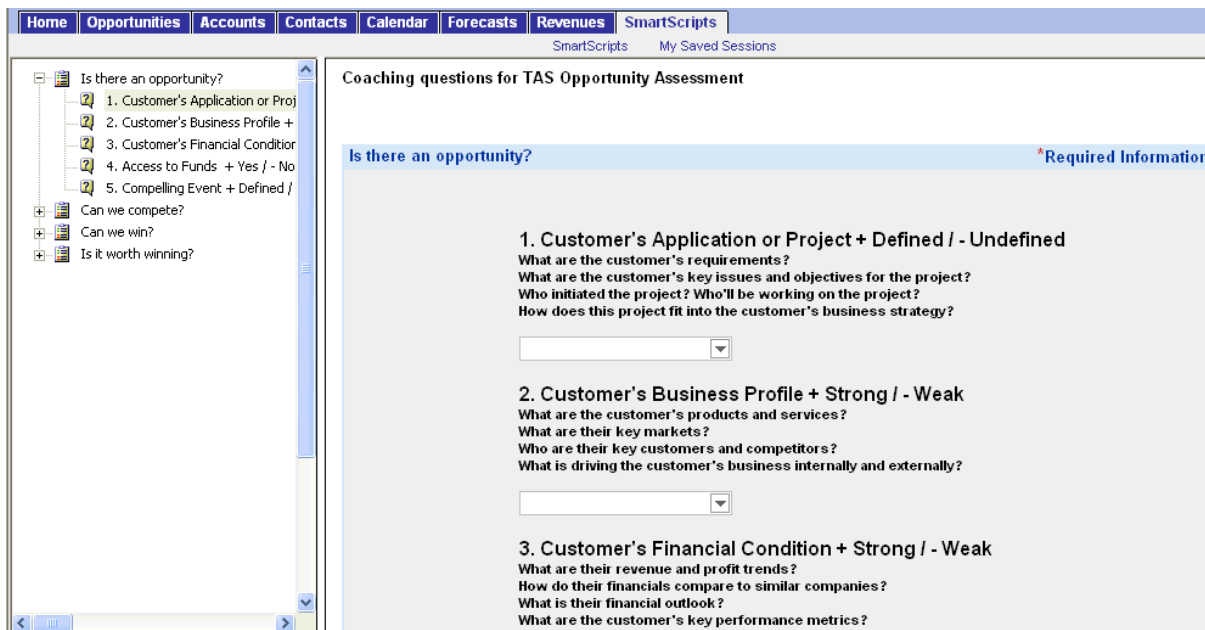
Home | Opportunities | Accounts | Contacts | Calendar | Forecasts | Revenues | SmartScripts

SmartScripts My Saved Sessions

Is there an opportunity?
1. Customer's Application or Proj
2. Customer's Business Profile +
3. Customer's Financial Conditior
4. Access to Funds + Yes / - No
5. Compelling Event + Defined /
Can we compete?
Can we win?
Is it worth winning?

Coaching questions for TAS Opportunity Assessment

Is there an opportunity?

*Required Informatior

1. Customer's Application or Project + Defined / - Undefined
What are the customer's requirements?
What are the customer's key issues and objectives for the project?
Who initiated the project? Who'll be working on the project?
How does this project fit into the customer's business strategy?

2. Customer's Business Profile + Strong / - Weak
What are the customer's products and services?
What are their key markets?
Who are their key customers and competitors?
What is driving the customer's business internally and externally?

3. Customer's Financial Condition + Strong / - Weak
What are their revenue and profit trends?
How do their financials compare to similar companies?
What is their financial outlook?
What are the customer's key performance metrics?